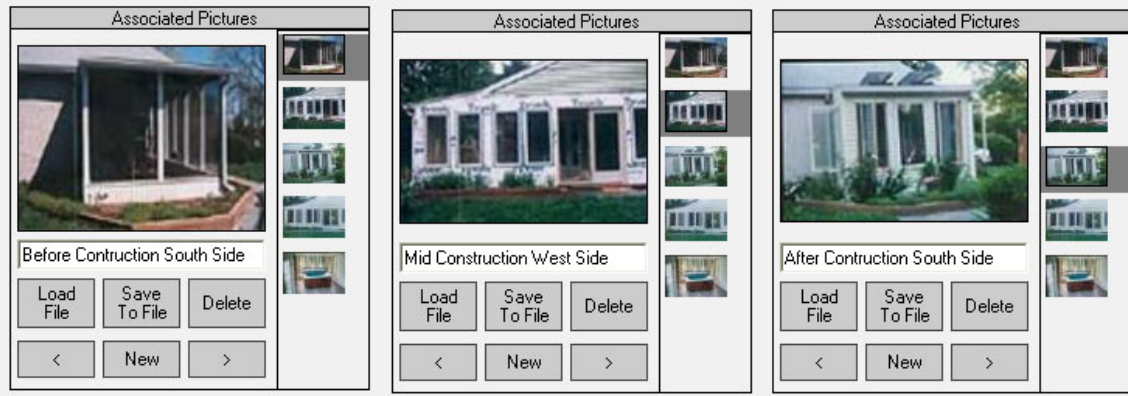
Associated Pictures

Before Contruction South Side

Load File

Save To File

Delete

<

New

>

Associated Pictures

Mid Construction West Side

Load File

Save To File

Delete

<

New

>

Associated Pictures

After Contruction South Side

Load File

Save To File

Delete

<

New

>